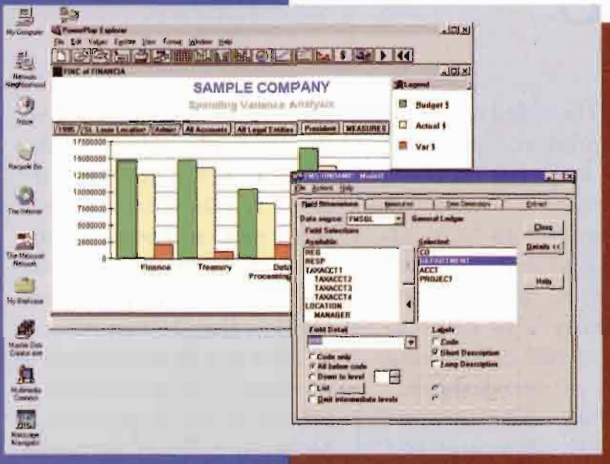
My Computer

Network Neighborhood

Inbox

Recycle Bin

The Internet

The Microsoft Network

My Briefcase

Master Data Creator.exe

Multimedia Contents

Message Manager

PowerPlay Explorer

File Edit Values Explorer View Format Window Help

FINC of FINANCIA

SAMPLE COMPANY

Spending Variance Analysis

1996 St. Louis Location Admin All Accounts All Legal Entities President MEASURES

Legend

Budget $

Actual $

Var $

17500000

15000000

12500000

10000000

7500000

5000000

2500000

0

Finance

Treasury

Data Processing

File Actions Help

Field Dimensions

Measures

Data Dimensions

Extract

Data source: FMSGL

General Ledger

Field Selections

Available:

REG

RESP

TAXACCT1

TAXACCT2

TAXACCT3

TAXACCT4

LOCATION

MANAGER

Selected:

CO

DEPARTMENT

ACCT

PROJECT

Close

Details <<

Help

Field Detail

Labels

Code only

All below code

Down to level

List

Omit intermediate levels

Code

Short Description

Long Description